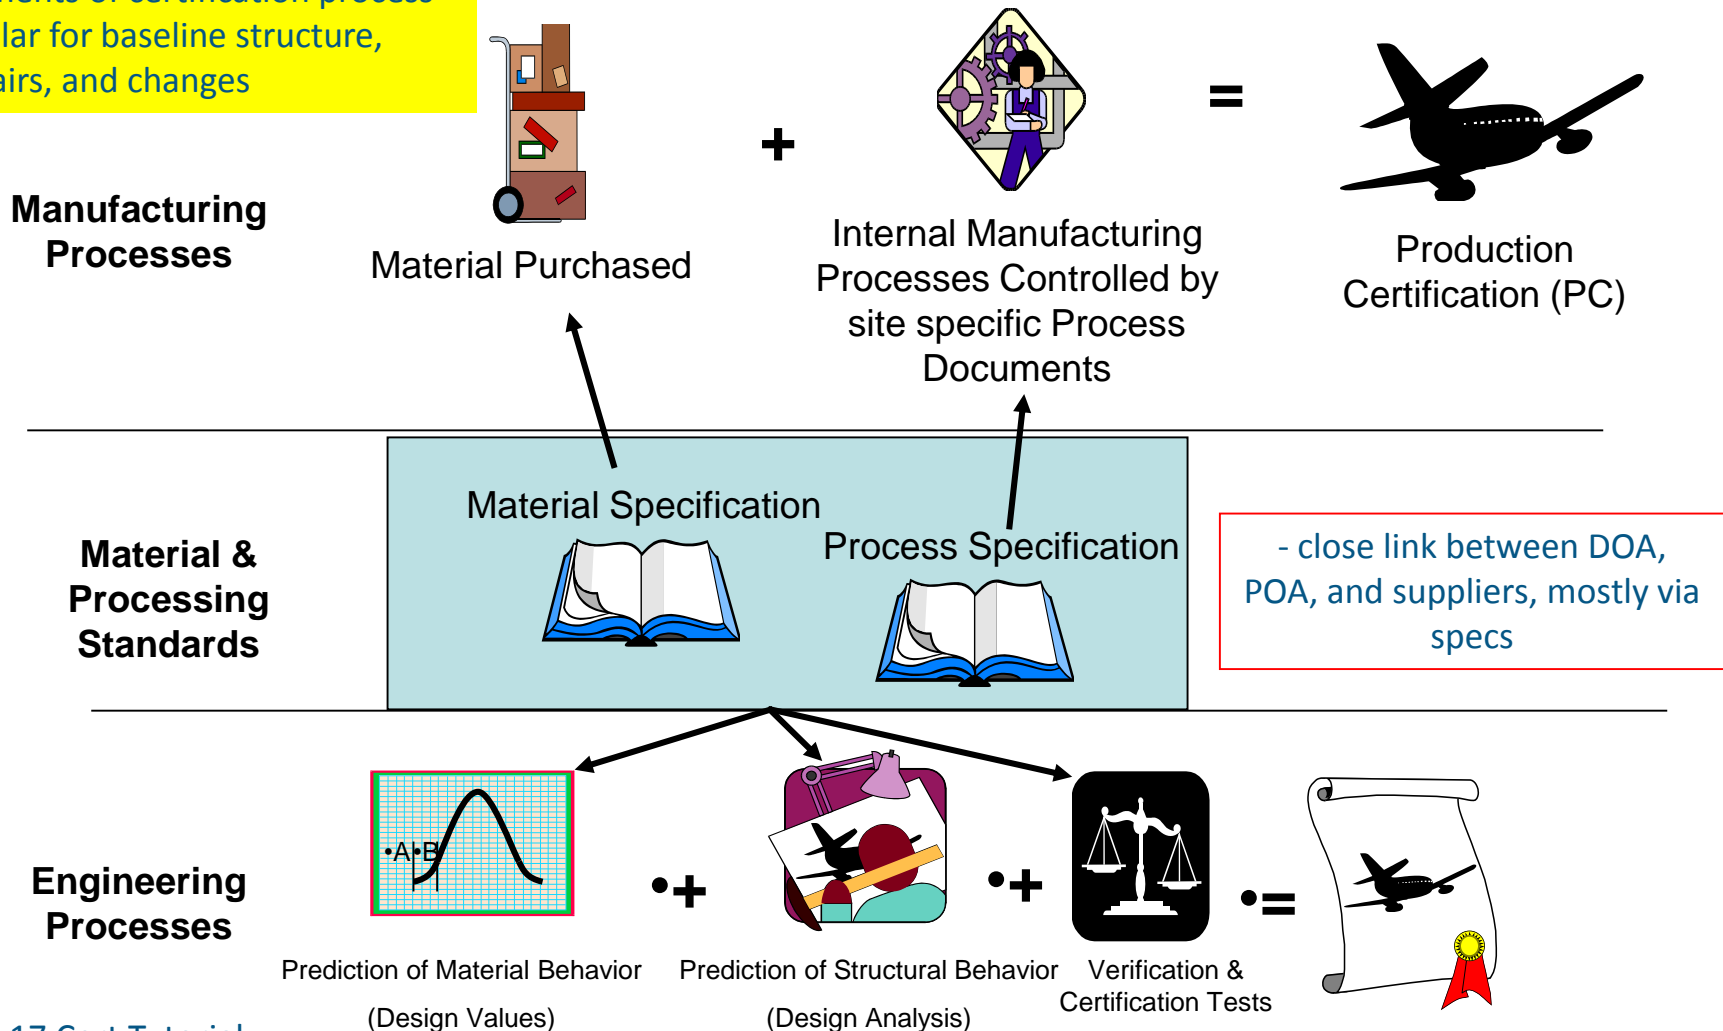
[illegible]lar for baseline structure, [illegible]airs, and changes

Manufacturing Processes

Material Purchased

+

Internal Manufacturing Processes Controlled by site specific Process Documents

=

Production Certification (PC)

Material & Processing Standards

Material Specification

Process Specification

- close link between DOA, POA, and suppliers, mostly via specs

Engineering Processes

•A •B

•+

•+

•=

Prediction of Material Behavior

(Design Values)

Prediction of Structural Behavior

(Design Analysis)

Verification & Certification Tests

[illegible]